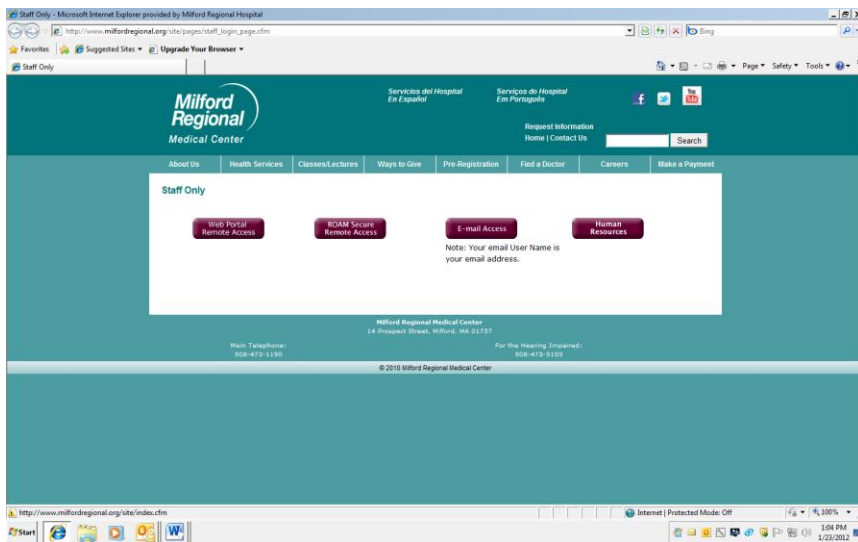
Staff Only - Microsoft Internet Explorer provided by Milford Regional Hospital

http://www.milfordregional.org/site/pages/staff_login_page.cfm

Bing

Favorites | Suggested Sites ▾ | Upgrade Your Browser ▾

Staff Only

Page ▾ Safety ▾ Tools ▾

Milford Regional Medical Center

Servicios del Hospital En Español

Serviços do Hospital Em Português

You Tube

Request Information

Home | Contact Us

Search

About Us | Health Services | Classes/Lectures | Ways to Give | Pre-Registration | Find a Doctor | Careers | Make a Payment

Staff Only

Web Portal Remote Access

ROAM Secure Remote Access

E-mail Access

Note: Your email User Name is your email address.

Human Resources

Milford Regional Medical Center
14 Prospect Street, Milford, MA 01757

Main Telephone:
508-473-1190

For the Hearing Impaired:
508-473-5103

© 2010 Milford Regional Medical Center

http://www.milfordregional.org/site/index.cfm

Internet | Protected Mode: Off

100%

Start

1:04 PM
1/23/2012